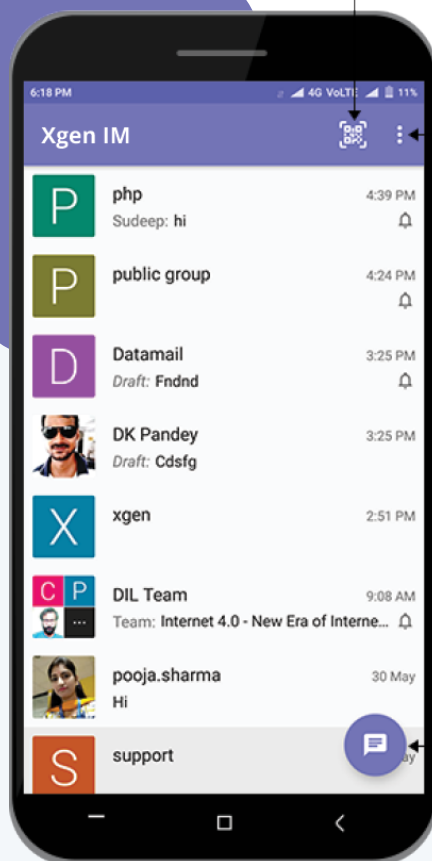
6:18 PM
4G VoLTE 11%
Xgen IM

P
php
4:39 PM
Sudeep: hi

P
public group
4:24 PM

D
Datamail
3:25 PM
Draft: Fndnd

DK Pandey
3:25 PM
Draft: Cdsfg

X
xgen
2:51 PM

C P
DIL Team
9:08 AM
Team: Internet 4.0 - New Era of Interne...

pooja.sharma
30 May
Hi

S
support
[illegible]ay